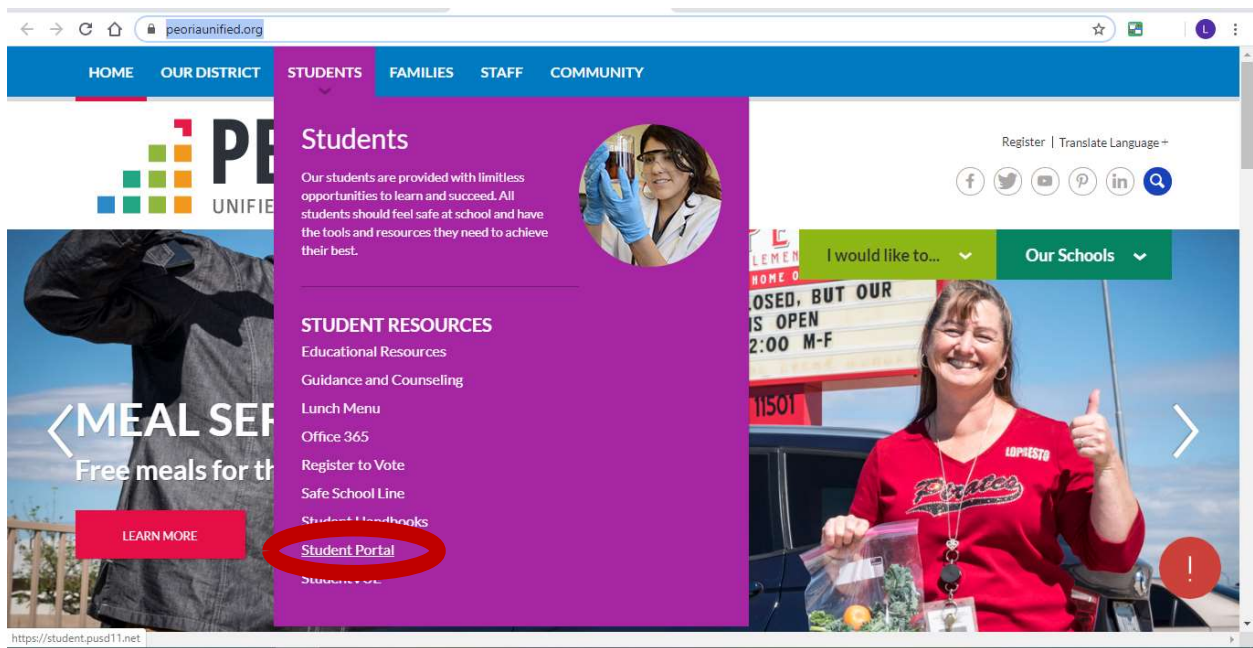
peoriaunified.org

HOME OUR DISTRICT STUDENTS FAMILIES STAFF COMMUNITY

PE
UNIFIE

Students

Our students are provided with limitless opportunities to learn and succeed. All students should feel safe at school and have the tools and resources they need to achieve their best.

STUDENT RESOURCES
Educational Resources
Guidance and Counseling
Lunch Menu
Office 365
Register to Vote
Safe School Line
Student Handbooks
Student Portal
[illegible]

Register | Translate Language

I would like to...
Our Schools

MEAL SER
Free meals for th

LEARN MORE

LEMEN
HOME O
OSED, BUT OUR
S OPEN
2:00 M-F
11501

LOPRESTO
Pirates

!

https://student.pusd11.net